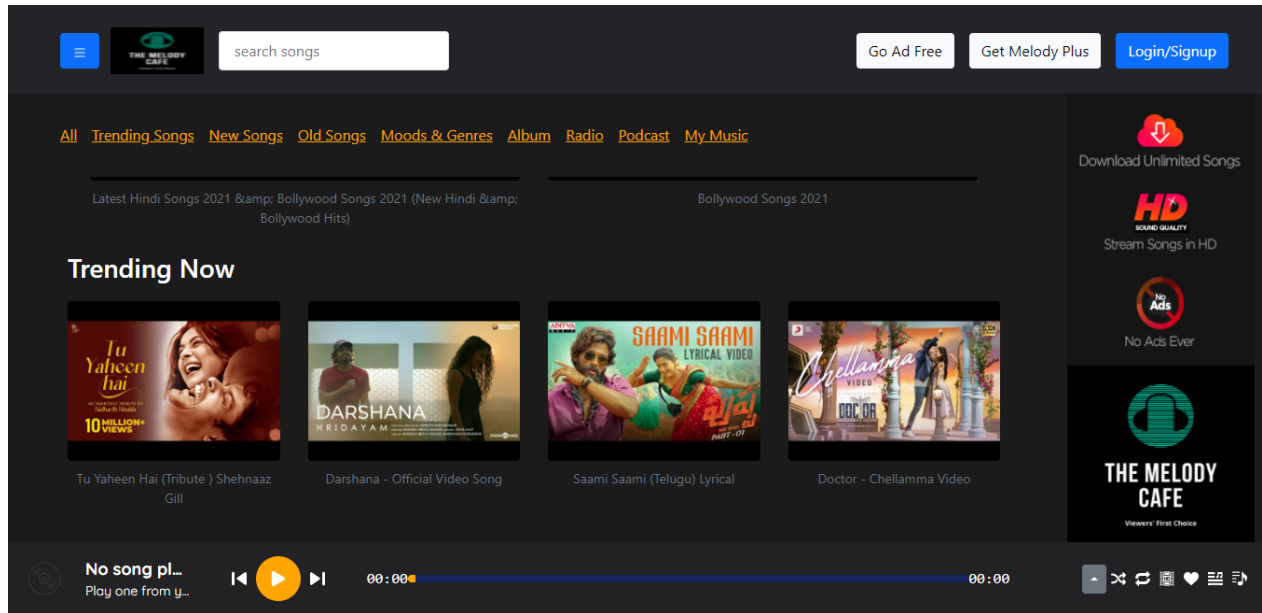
≡ THE MELODY CAFE search songs Go Ad Free Get Melody Plus Login/Signup

All Trending Songs New Songs Old Songs Moods & Genres Album Radio Podcast My Music

Latest Hindi Songs 2021 &amp; Bollywood Songs 2021 (New Hindi &amp; Bollywood Hits)

Bollywood Songs 2021

Trending Now

Tu Yaheen hai 10 MILLION+ VIEWS

Tu Yaheen Hai (Tribute ) Shehnaaz Gill

DARSHANA HRIDAYAM

Darshana - Official Video Song

SAAMI SAAMI LYRICAL VIDEO PART-01

Saami Saami (Telugu) Lyrical

Chellamma VIDEO DOCTOR

Doctor - Chellamma Video

Download Unlimited Songs

HD SOUND QUALITY

Stream Songs in HD

No Ads

No Ads Ever

THE MELODY CAFE

Viewers' First Choice

No song pl...

Play one from y...

00:00

00:00